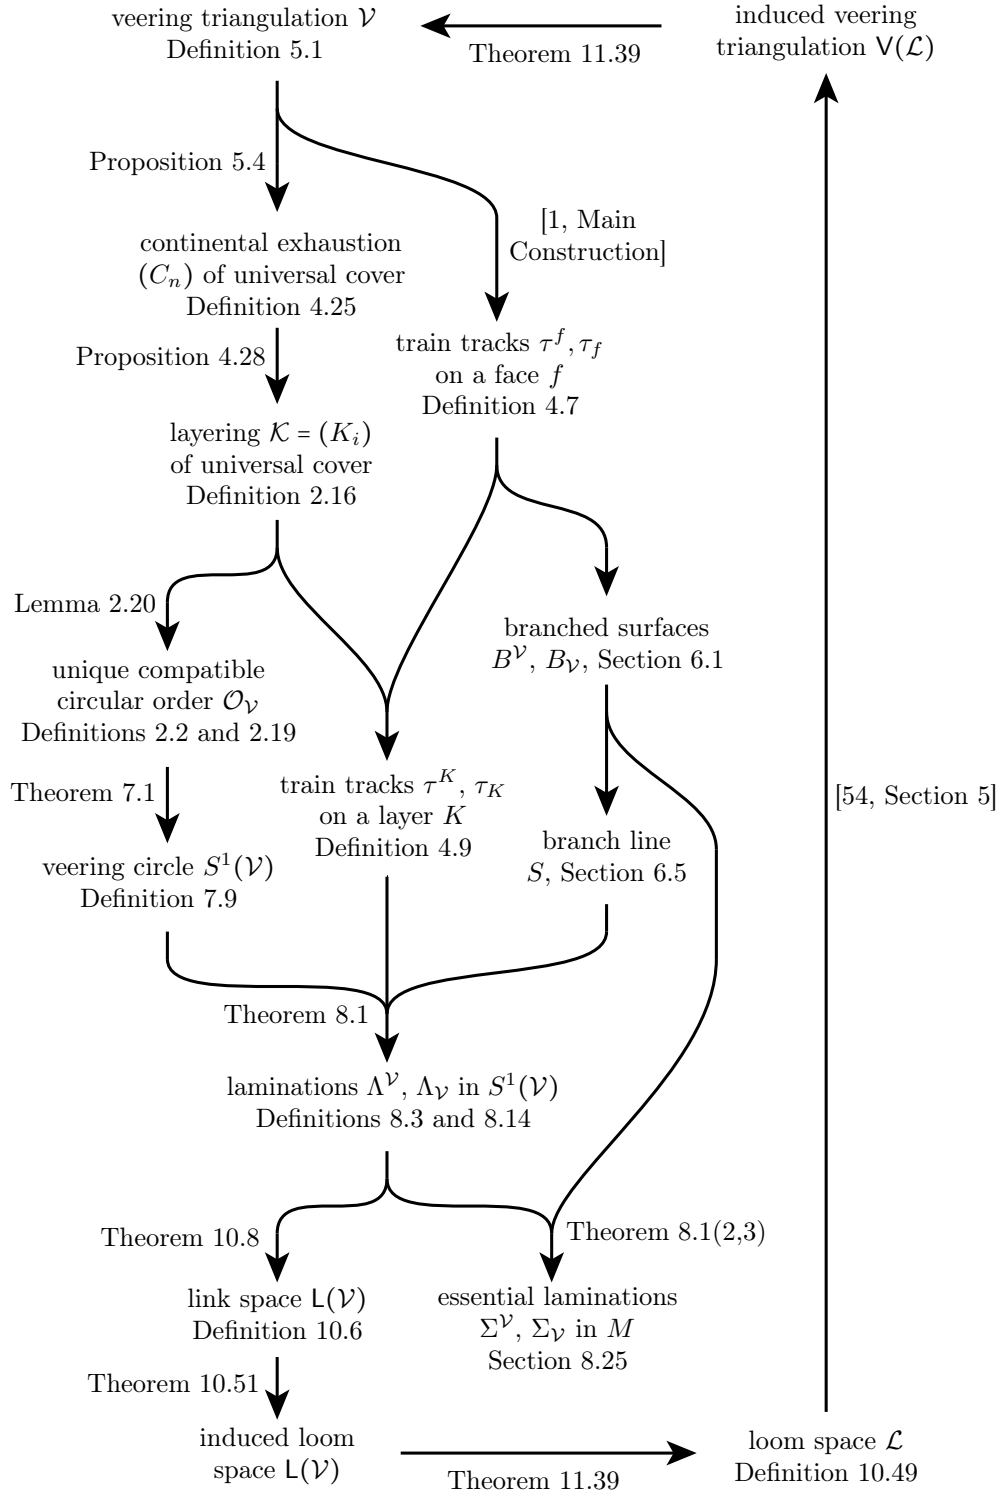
veering triangulation $\mathcal{V}$
Definition 5.1

Theorem 11.39

induced veering triangulation $\mathsf{V}(\mathcal{L})$

Proposition 5.4

[1, Main Construction]

continental exhaustion $(C_n)$ of universal cover
Definition 4.25

Proposition 4.28

train tracks $\tau^f, \tau_f$ on a face $f$
Definition 4.7

layering $\mathcal{K} = (K_i)$ of universal cover
Definition 2.16

Lemma 2.20

branched surfaces $B^{\mathcal{V}}$, $B_{\mathcal{V}}$, Section 6.1

unique compatible circular order $\mathcal{O}_{\mathcal{V}}$
Definitions 2.2 and 2.19

Theorem 7.1

train tracks $\tau^K$, $\tau_K$ on a layer $K$
Definition 4.9

branch line $S$, Section 6.5

[54, Section 5]

veering circle $S^1(\mathcal{V})$
Definition 7.9

Theorem 8.1

laminations $\Lambda^{\mathcal{V}}$, $\Lambda_{\mathcal{V}}$ in $S^1(\mathcal{V})$
Definitions 8.3 and 8.14

Theorem 10.8

Theorem 8.1(2,3)

link space $\mathsf{L}(\mathcal{V})$
Definition 10.6

essential laminations $\Sigma^{\mathcal{V}}$, $\Sigma_{\mathcal{V}}$ in $M$
Section 8.25

Theorem 10.51

induced loom space $\mathsf{L}(\mathcal{V})$

Theorem 11.39

loom space $\mathcal{L}$
Definition 10.49